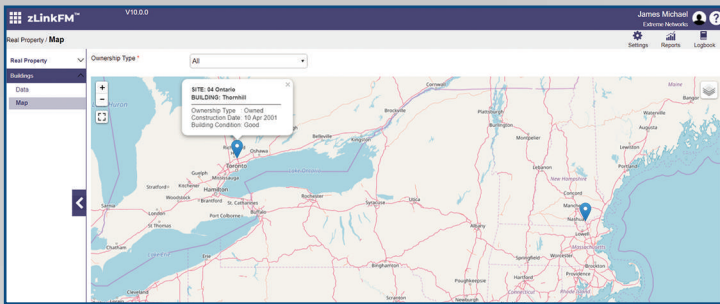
zLinkFM™ V10.0.0

James Michael
Extreme Networks

Real Property / Map

Settings Reports Logbook

Real Property

Buildings

Data

Map

Ownership Type *

All

SITE: 04 Ontario
BUILDING: Thornhill

Ownership Type : Owned
Construction Date : 10 Apr 2001
Building Condition : Good

Huron
Cornwall
Brockville
Plattsburgh
Burlington
Montpelier
Bangor
Waterville
Augusta
Lewiston
Belleville
Kingston
Oshawa
Toronto
Guelph
Mississauga
Kitchener
Hamilton
Stratford
Woodstock
Brantford
St. Catharines
Port Colborne
Buffalo
London
Sarnia
St Thomas
Chatham
Rochester
Syracuse
Utica
Lebanon
New Hampshire
Concord
Manchester
Nashua
Lowell
Albany
Springfield
Worcester
Boston
Hartford
Providence
Binghamton
Scranton
Lake Ontario
Lake Erie